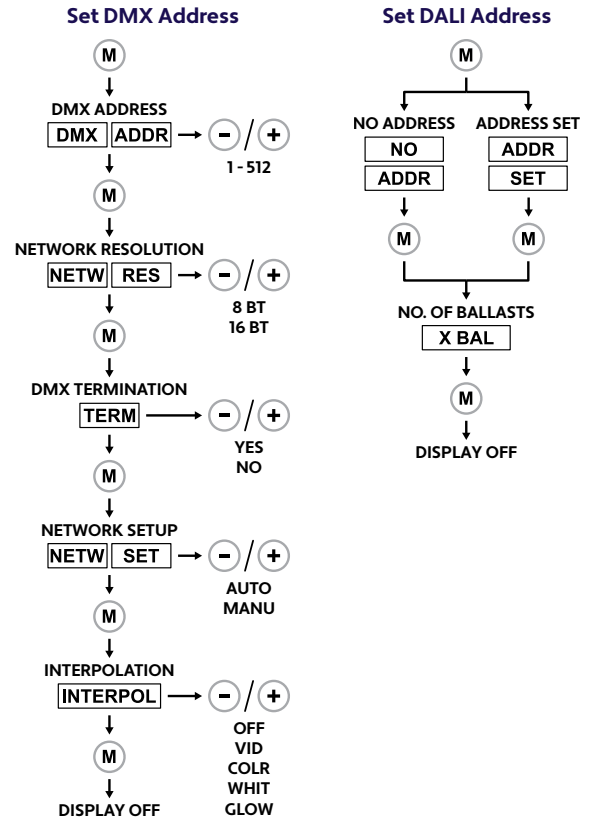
Set DMX Address

M

DMX ADDRESS

DMX ADDR

– / +

1 - 512

M

NETWORK RESOLUTION

NETW RES

– / +

8 BT
16 BT

M

DMX TERMINATION

TERM

– / +

YES
NO

M

NETWORK SETUP

NETW SET

– / +

AUTO
MANU

M

INTERPOLATION

INTERPOL

– / +

OFF
VID
COLR
WHIT
GLOW

M

DISPLAY OFF

Set DALI Address

M

NO ADDRESS

NO
ADDR

M

ADDRESS SET

ADDR
SET

M

NO. OF BALLASTS

X BAL

M

DISPLAY OFF